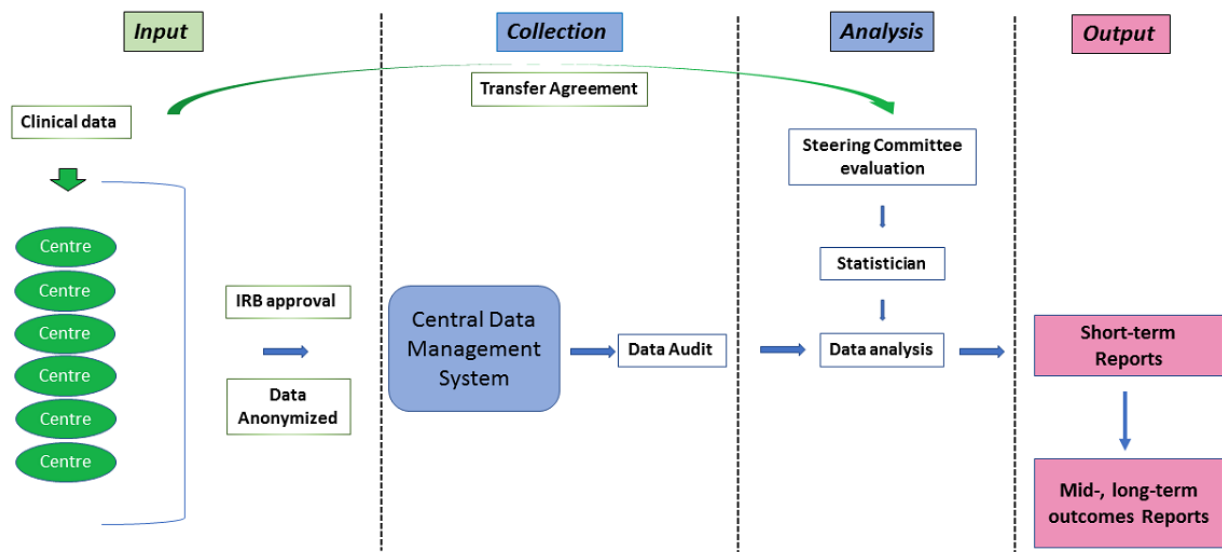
Input

Collection

Analysis

Output

Transfer Agreement

Clinical data

Steering Committee evaluation

Centre

Centre

Centre

Centre

Centre

Centre

Statistician

IRB approval

Central Data Management System

Data Audit

Data analysis

Short-term Reports

Data Anonymized

Mid-, long-term outcomes Reports